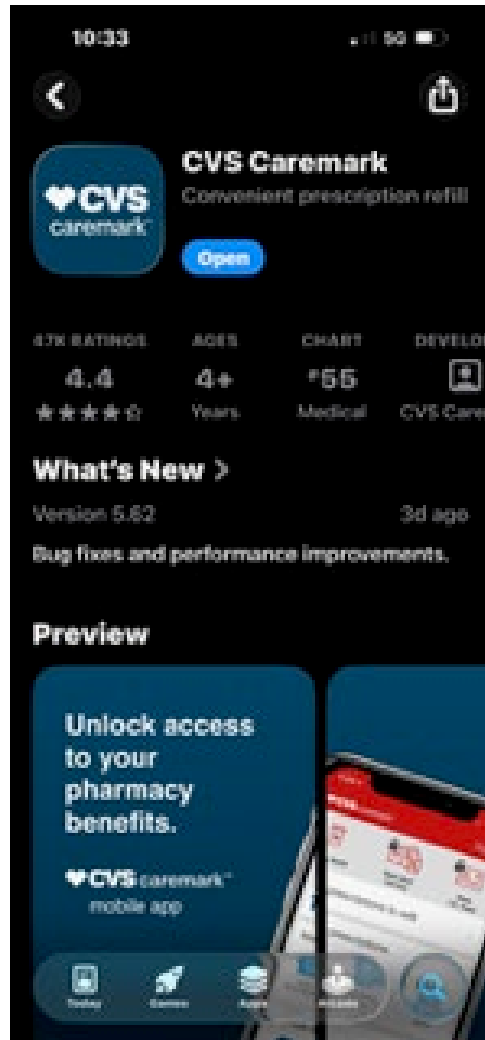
10:33

5G

CVS caremark

CVS Caremark

Convenient prescription refill

Open

47K RATINGS

4.4

★★★★☆

AGES

4+

Years

CHART

#55

Medical

DEVELO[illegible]

CVS Care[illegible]

What's New >

Version 5.62

3d ago

Bug fixes and performance improvements.

Preview

Unlock access to your pharmacy benefits.

CVS caremark™ mobile app

Today

Games

Apps

Arcade

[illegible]